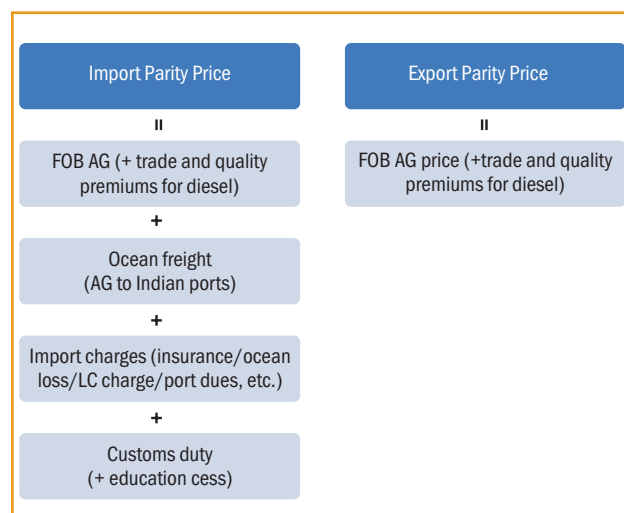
Import Parity Price

=

FOB AG (+ trade and quality premiums for diesel)

+

Ocean freight (AG to Indian ports)

+

Import charges (insurance/ocean loss/LC charge/port dues, etc.)

+

Customs duty (+ education cess)

Export Parity Price

=

FOB AG price (+trade and quality premiums for diesel)